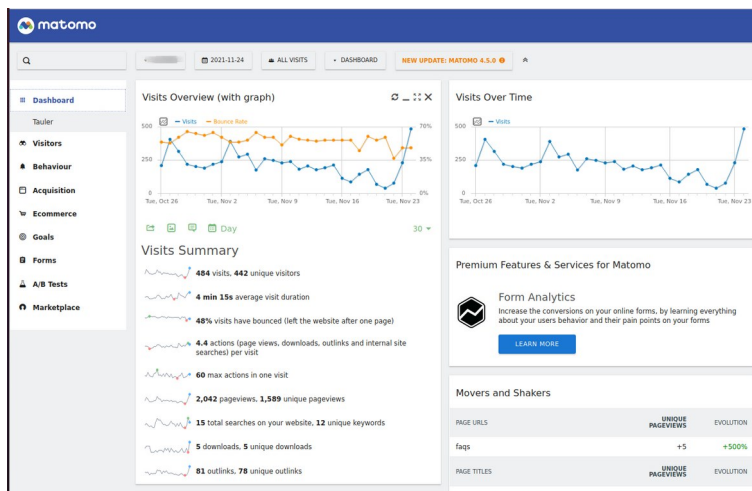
matomo

2021-11-24 ALL VISITS + DASHBOARD NEW UPDATE: MATOMO 4.5.0

Dashboard
Tauler
Visitors
Behaviour
Acquisition
Ecommerce
Goals
Forms
A/B Tests
Marketplace

Visits Overview (with graph)

— Visits — Bounce Rate

500 250 0
70% 35% 0%
Tue, Oct 26 Tue, Nov 2 Tue, Nov 9 Tue, Nov 16 Tue, Nov 23

Day 30

Visits Summary

484 visits, 442 unique visitors
4 min 15s average visit duration
48% visits have bounced (left the website after one page)
4.4 actions (page views, downloads, outlinks and internal site searches) per visit
60 max actions in one visit
2,042 pageviews, 1,589 unique pageviews
15 total searches on your website, 12 unique keywords
5 downloads, 5 unique downloads
81 outlinks, 78 unique outlinks

Visits Over Time

— Visits
500 250 0
Tue, Oct 26 Tue, Nov 2 Tue, Nov 9 Tue, Nov 16 Tue, Nov 23

Premium Features & Services for Matomo

Form Analytics
Increase the conversions on your online forms, by learning everything about your users behavior and their pain points on your forms

LEARN MORE

Movers and Shakers

| PAGE URLS | UNIQUE PAGEVIEWS | EVOLUTION |
|---|---|---|
| faqs | +5 | +500% |
| PAGE TITLES | UNIQUE PAGEVIEWS | EVOLUTION |